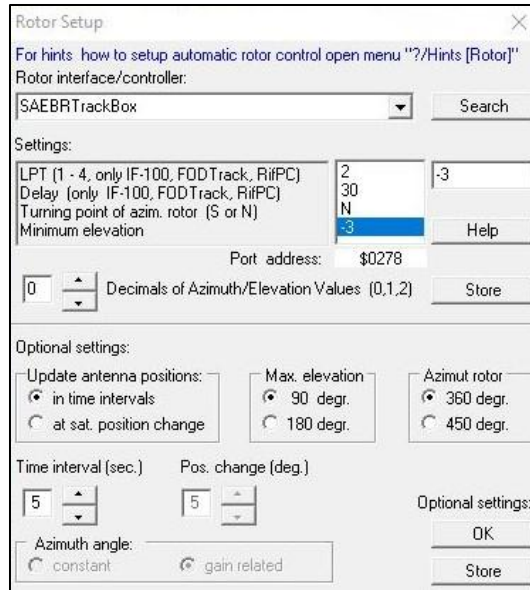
Rotor Setup

For hints how to setup automatic rotor control open menu "?/Hints [Rotor]"

Rotor interface/controller:

SAEBRTrackBox

Search

Settings:

LPT (1 - 4, only IF-100, FODTrack, RifPC)
Delay (only IF-100, FODTrack, RifPC)
Turning point of azim. rotor (S or N)
Minimum elevation

2
30
N
-3

-3

Help

Port address: $0278

0 Decimals of Azimuth/Elevation Values (0,1,2)

Store

Optional settings:

Update antenna positions:
in time intervals
at sat. position change

Max. elevation
90 degr.
180 degr.

Azimut rotor
360 degr.
450 degr.

Time interval (sec.)
5

Pos. change (deg.)
5

Optional settings:

OK

Azimuth angle:
constant
gain related

Store